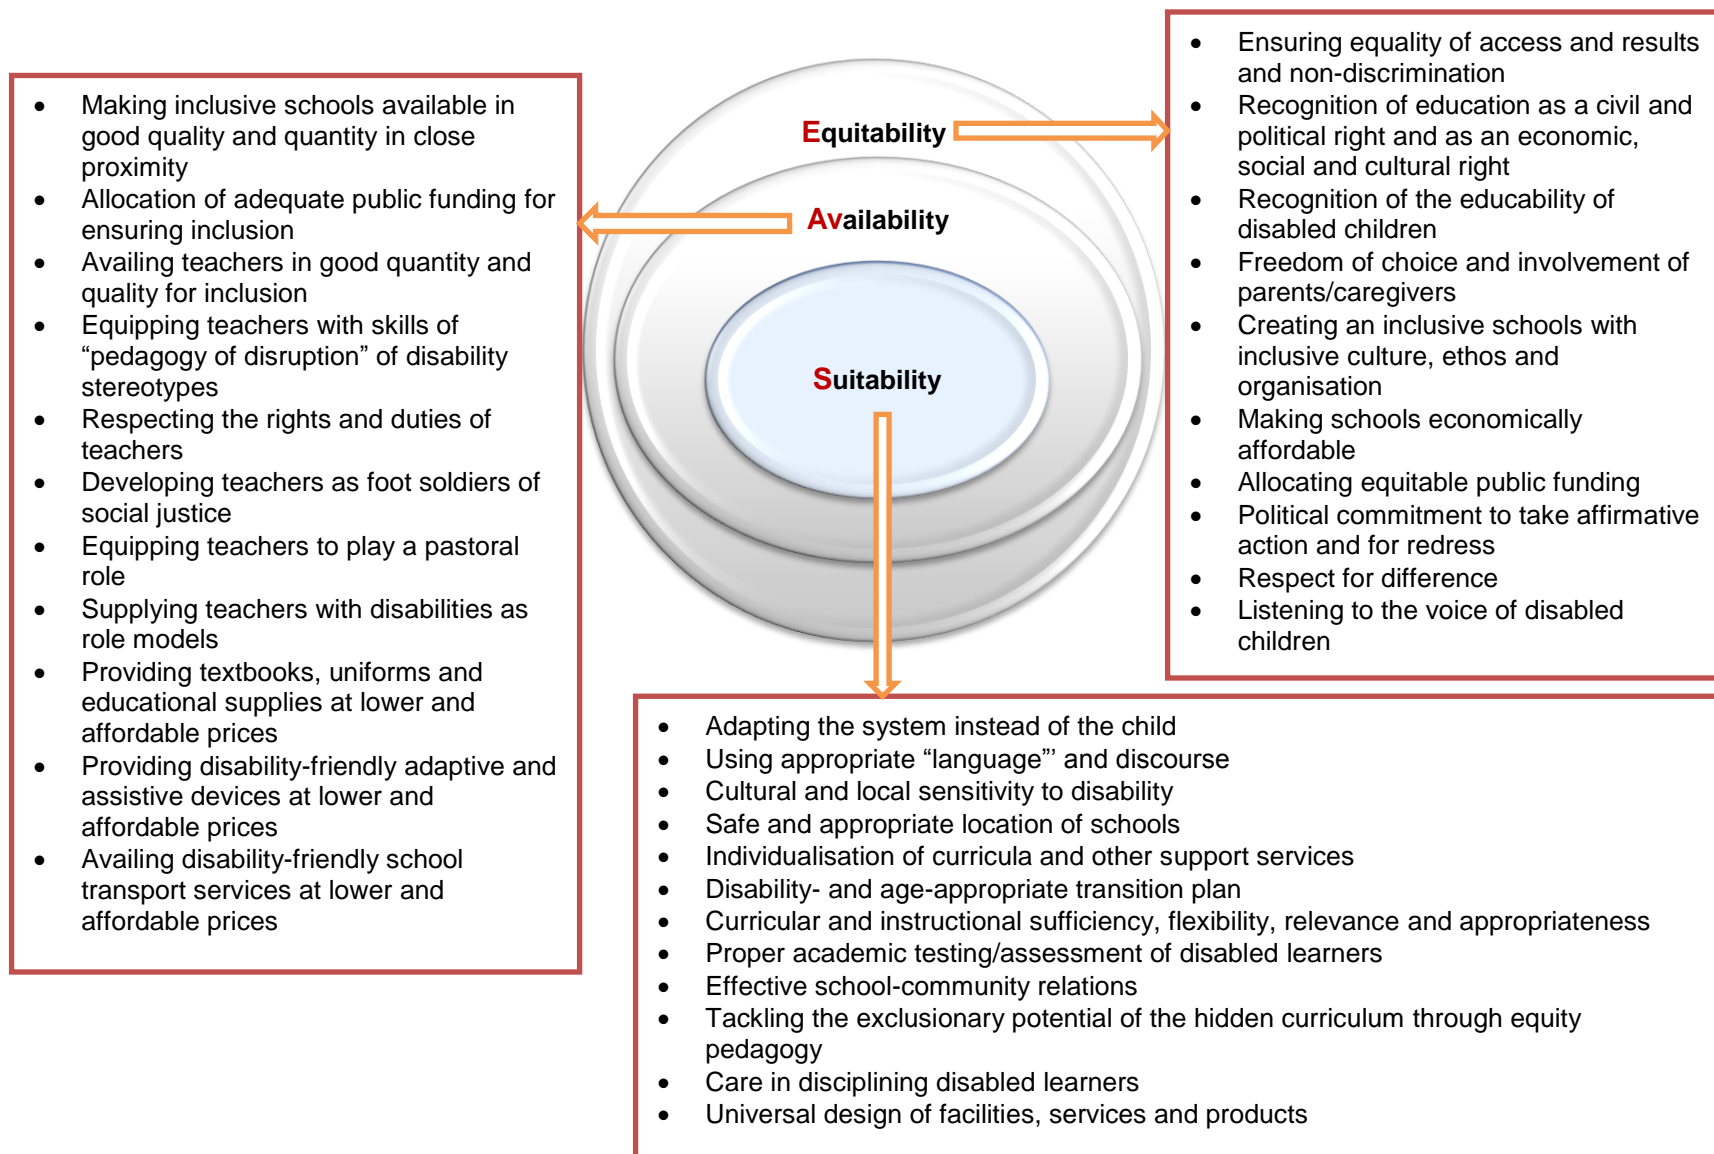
- Making inclusive schools available in good quality and quantity in close proximity
- Allocation of adequate public funding for ensuring inclusion
- Availing teachers in good quantity and quality for inclusion
- Equipping teachers with skills of “pedagogy of disruption” of disability stereotypes
- Respecting the rights and duties of teachers
- Developing teachers as foot soldiers of social justice
- Equipping teachers to play a pastoral role
- Supplying teachers with disabilities as role models
- Providing textbooks, uniforms and educational supplies at lower and affordable prices
- Providing disability-friendly adaptive and assistive devices at lower and affordable prices
- Availing disability-friendly school transport services at lower and affordable prices

Equitability

Availability

Suitability

- Ensuring equality of access and results and non-discrimination
- Recognition of education as a civil and political right and as an economic, social and cultural right
- Recognition of the educability of disabled children
- Freedom of choice and involvement of parents/caregivers
- Creating an inclusive schools with inclusive culture, ethos and organisation
- Making schools economically affordable
- Allocating equitable public funding
- Political commitment to take affirmative action and for redress
- Respect for difference
- Listening to the voice of disabled children

- Adapting the system instead of the child
- Using appropriate “language”’ and discourse
- Cultural and local sensitivity to disability
- Safe and appropriate location of schools
- Individualisation of curricula and other support services
- Disability- and age-appropriate transition plan
- Curricular and instructional sufficiency, flexibility, relevance and appropriateness
- Proper academic testing/assessment of disabled learners
- Effective school-community relations
- Tackling the exclusionary potential of the hidden curriculum through equity pedagogy
- Care in disciplining disabled learners
- Universal design of facilities, services and products